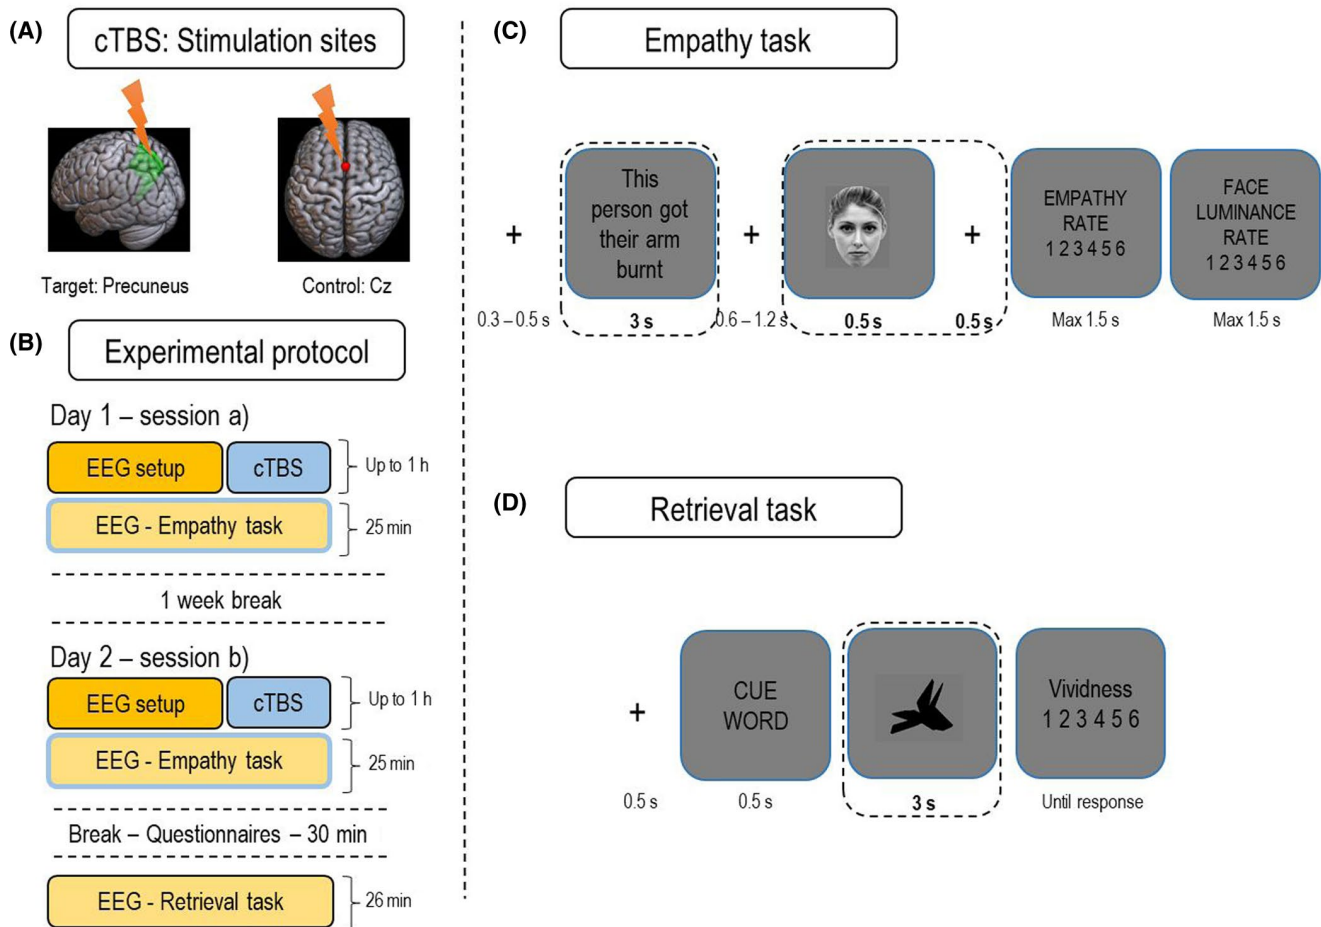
(A)

cTBS: Stimulation sites

Target: Precuneus

Control: Cz

(B)

Experimental protocol

Day 1 – session a)

EEG setup

cTBS

Up to 1 h

EEG - Empathy task

25 min

1 week break

Day 2 – session b)

EEG setup

cTBS

Up to 1 h

EEG - Empathy task

25 min

Break – Questionnaires – 30 min

EEG - Retrieval task

26 min

(C)

Empathy task

+

This person got their arm burnt

+

+

EMPATHY RATE 1 2 3 4 5 6

FACE LUMINANCE RATE 1 2 3 4 5 6

0.3 – 0.5 s

3 s

0.6 – 1.2 s

0.5 s

0.5 s

Max 1.5 s

Max 1.5 s

(D)

Retrieval task

+

CUE WORD

Vividness 1 2 3 4 5 6

0.5 s

0.5 s

3 s

Until response